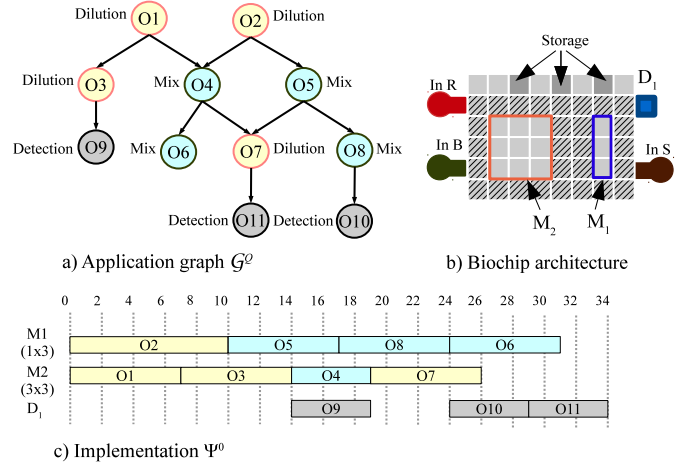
Dilution O1
O2 Dilution
Dilution O3
Mix O4
O5 Mix
Detection O9
Mix O6
O7 Dilution
O8 Mix
Detection O11
Detection O10

a) Application graph $\mathcal{G}^{Q}$

Storage
$D_1$
In R
In B
In S
$M_2$
$M_1$

b) Biochip architecture

0 2 4 6 8 10 12 14 16 18 20 22 24 26 28 30 32 34

M1 (1x3)
O2
O5
O8
O6

M2 (3x3)
O1
O3
O4
O7

$D_1$
O9
O10
O11

c) Implementation $\Psi^0$